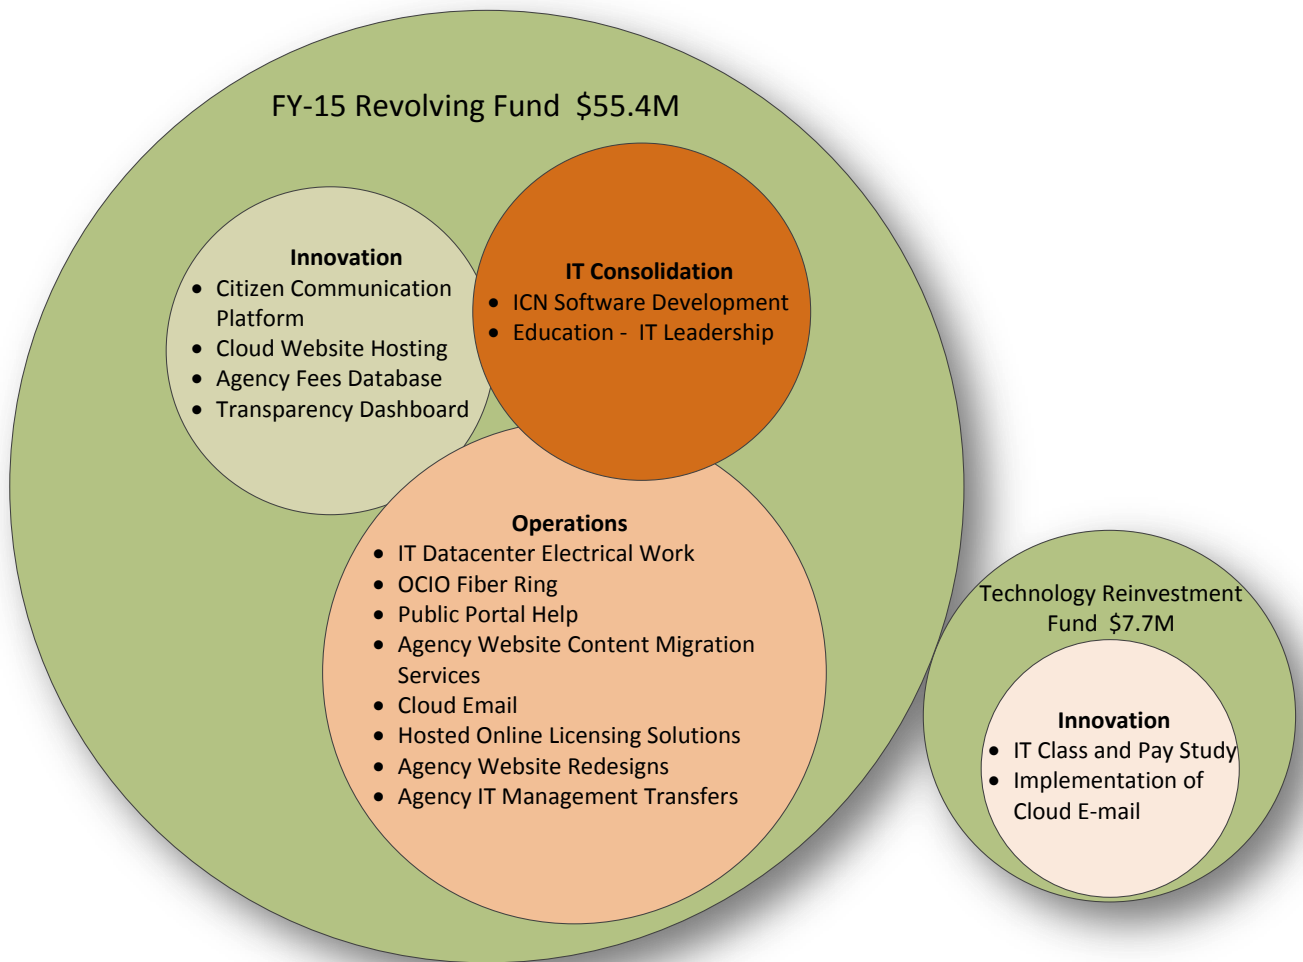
FY-15 Revolving Fund $55.4M

**Innovation**
- Citizen Communication Platform
- Cloud Website Hosting
- Agency Fees Database
- Transparency Dashboard

**IT Consolidation**
- ICN Software Development
- Education - IT Leadership

**Operations**
- IT Datacenter Electrical Work
- OCIO Fiber Ring
- Public Portal Help
- Agency Website Content Migration Services
- Cloud Email
- Hosted Online Licensing Solutions
- Agency Website Redesigns
- Agency IT Management Transfers

Technology Reinvestment Fund $7.7M

**Innovation**
- IT Class and Pay Study
- Implementation of Cloud E-mail